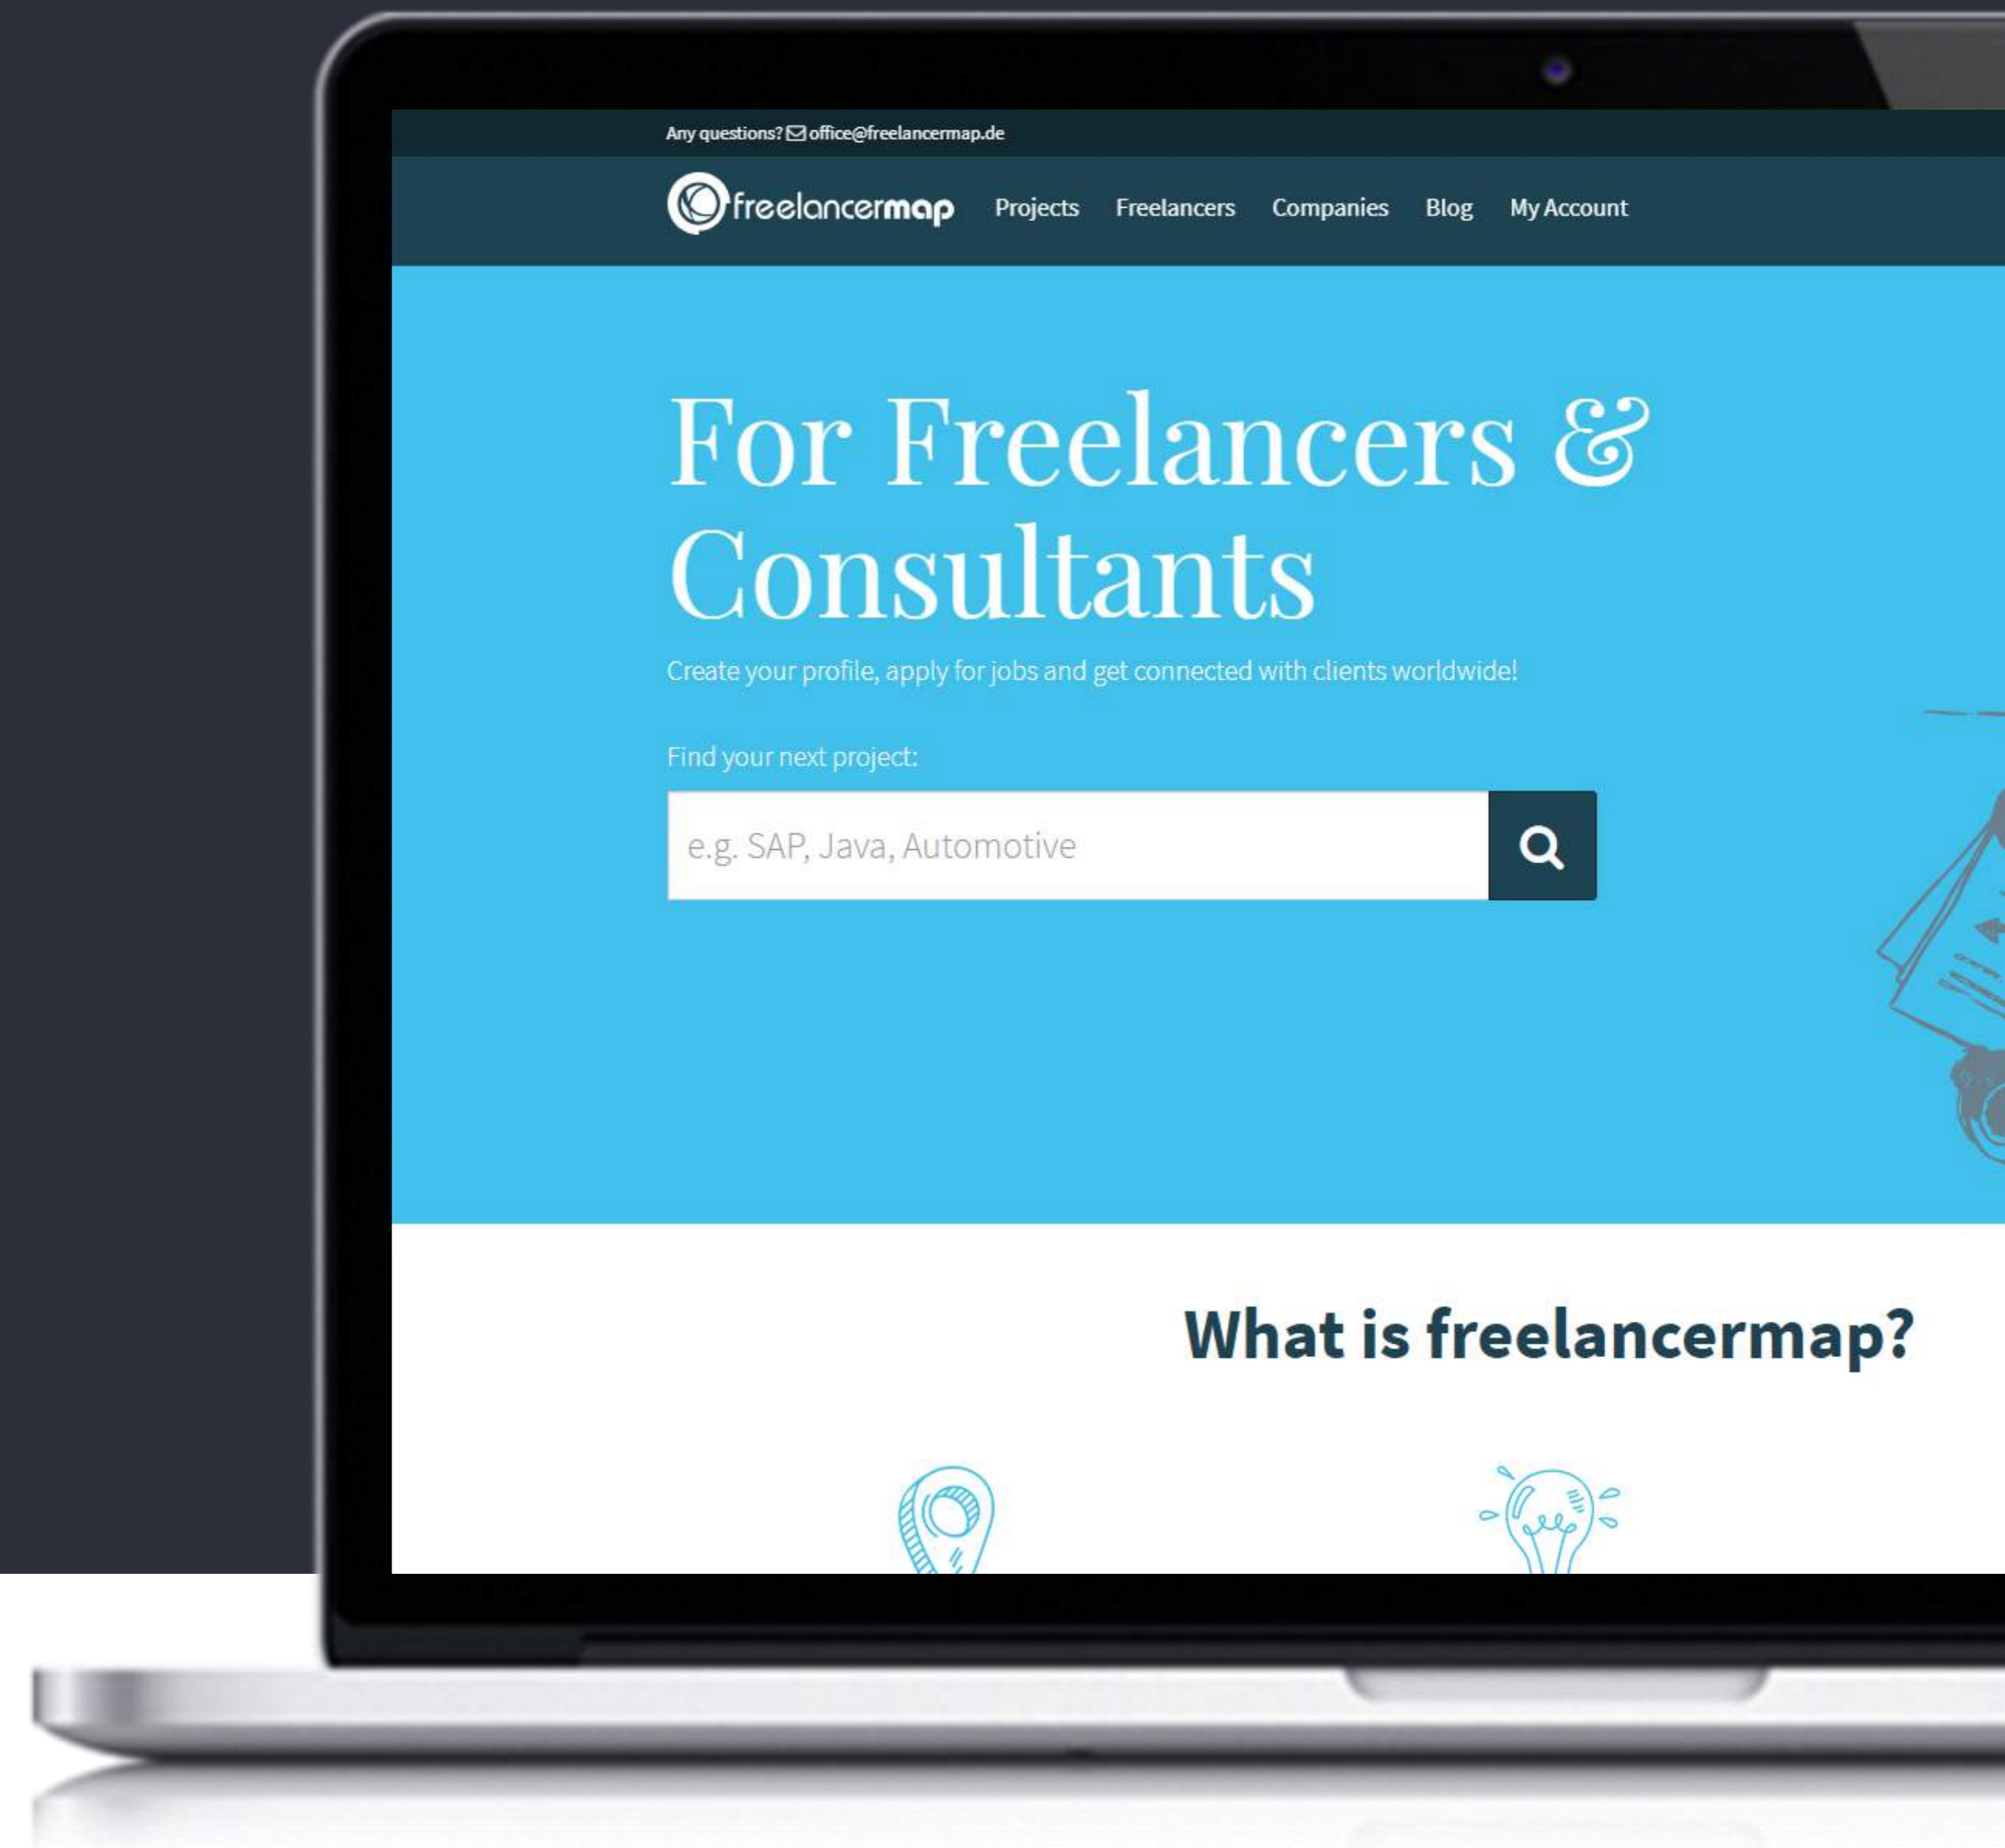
Any questions? office@freelancermap.de

freelancermap Projects Freelancers Companies Blog My Account

For Freelancers & Consultants

Create your profile, apply for jobs and get connected with clients worldwide!

Find your next project:

e.g. SAP, Java, Automotive

What is freelancermap?